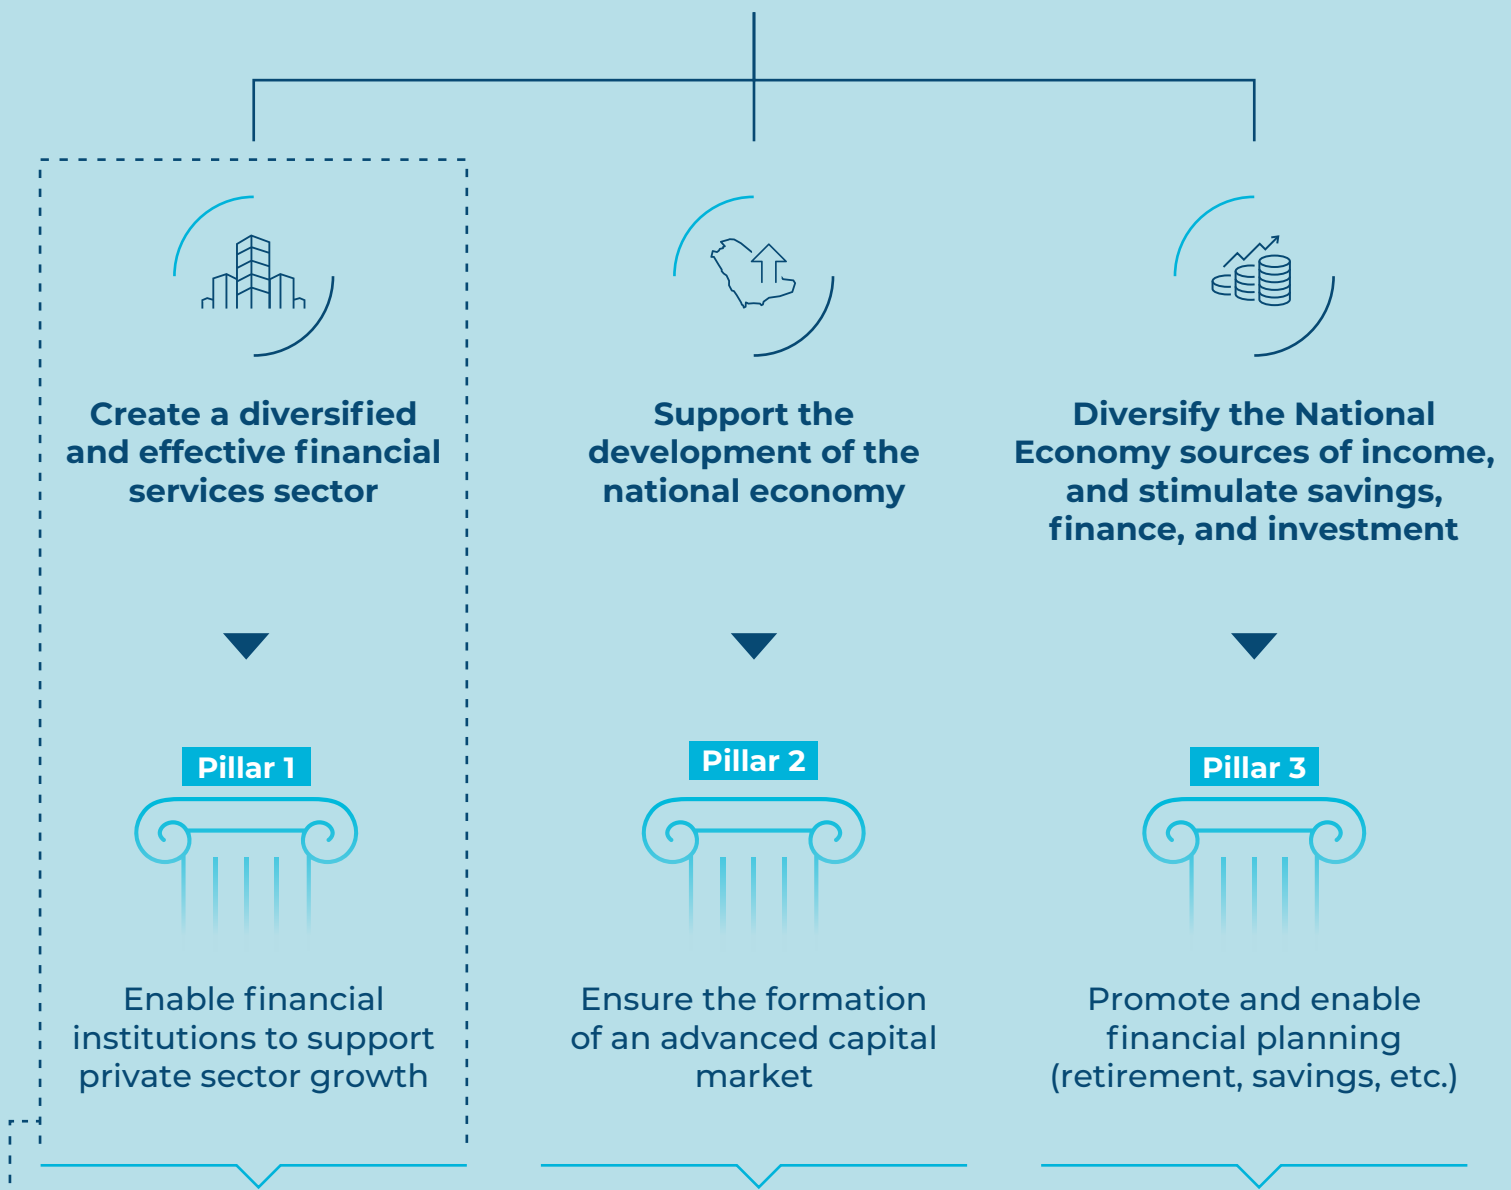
Create a diversified and effective financial services sector

Support the development of the national economy

Diversify the National Economy sources of income, and stimulate savings, finance, and investment

Pillar 1

Pillar 2

Pillar 3

Enable financial institutions to support private sector growth

Ensure the formation of an advanced capital market

Promote and enable financial planning (retirement, savings, etc.)